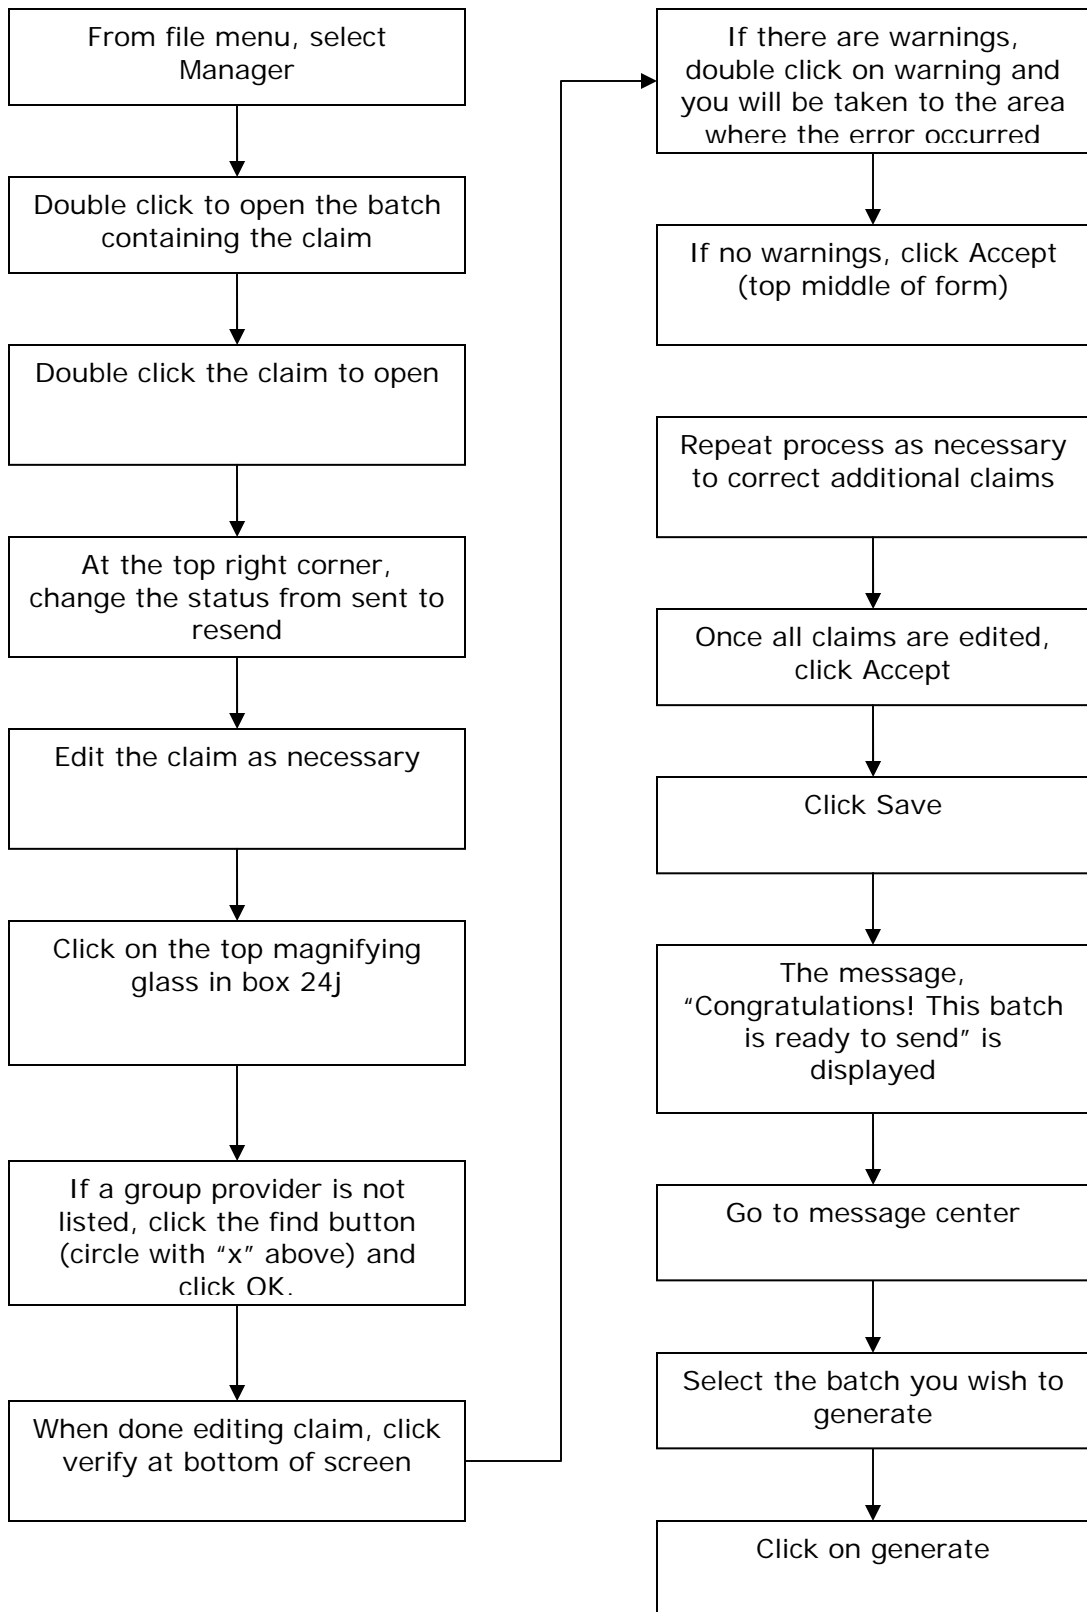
From file menu, select Manager

Double click to open the batch containing the claim

Double click the claim to open

At the top right corner, change the status from sent to resend

Edit the claim as necessary

Click on the top magnifying glass in box 24j

If a group provider is not listed, click the find button (circle with "x" above) and click OK.

When done editing claim, click verify at bottom of screen

If there are warnings, double click on warning and you will be taken to the area where the error occurred

If no warnings, click Accept (top middle of form)

Repeat process as necessary to correct additional claims

Once all claims are edited, click Accept

Click Save

The message, "Congratulations! This batch is ready to send" is displayed

Go to message center

Select the batch you wish to generate

Click on generate